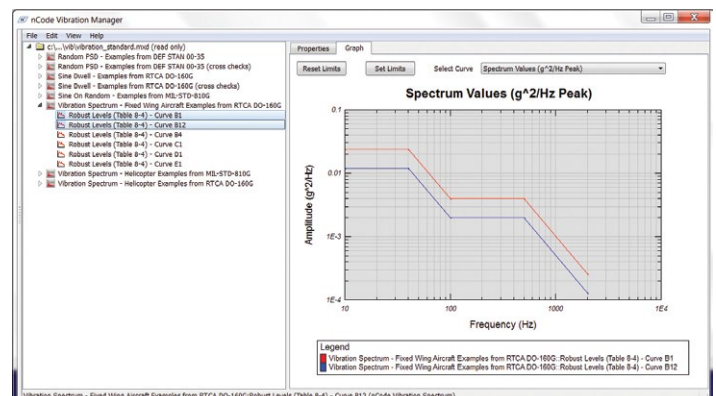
nCode Vibration Manager

File Edit View Help

c:\...\vib\vibration_standard.mxd (read only)
Random PSD - Examples from DEF STAN 00-35
Random PSD - Examples from DEF STAN 00-35 (cross checks)
Sine Dwell - Examples from RTCA DO-160G
Sine Dwell - Examples from RTCA DO-160G (cross checks)
Sine On Random - Examples from MIL-STD-810G
Vibration Spectrum - Fixed Wing Aircraft Examples from RTCA DO-160G
Robust Levels (Table 8-4) - Curve B1
Robust Levels (Table 8-4) - Curve B12
Robust Levels (Table 8-4) - Curve B4
Robust Levels (Table 8-4) - Curve C1
Robust Levels (Table 8-4) - Curve D1
Robust Levels (Table 8-4) - Curve E1
Vibration Spectrum - Helicopter Examples from MIL-STD-810G
Vibration Spectrum - Helicopter Examples from RTCA DO-160G

Properties Graph

Reset Limits Set Limits Select Curve Spectrum Values (g^2/Hz Peak)

Spectrum Values (g^2/Hz Peak)

0.1
0.01
1E-3
1E-4

Amplitude (g^2/Hz)

10 100 1000 1E4

Frequency (Hz)

Legend
Vibration Spectrum - Fixed Wing Aircraft Examples from RTCA DO-160G: Robust Levels (Table 8-4) - Curve B1
Vibration Spectrum - Fixed Wing Aircraft Examples from RTCA DO-160G: Robust Levels (Table 8-4) - Curve B12

Vibration Spectrum - Fixed Wing Aircraft Examples from RTCA DO-160G:Robust Levels (Table 8-4) - Curve B12 (nCode Vibration Spectrum)